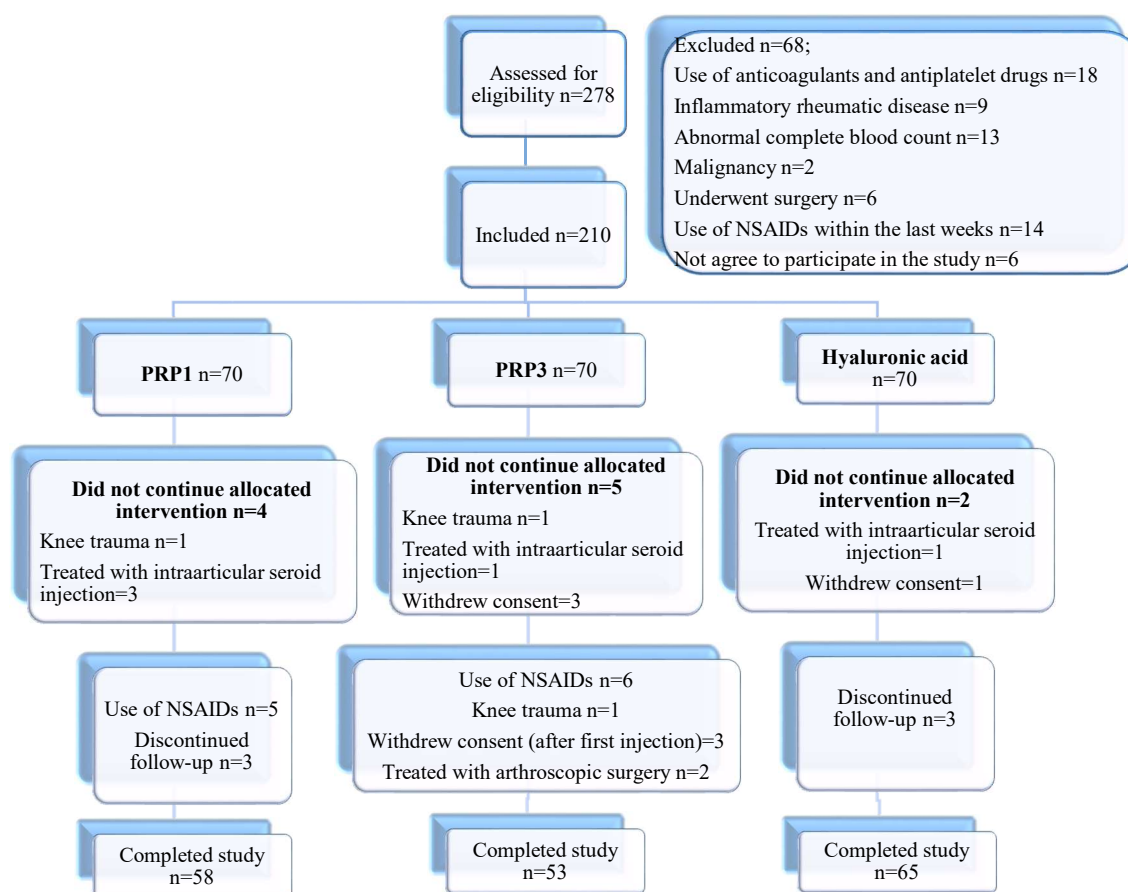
Assessed for eligibility n=278

Excluded n=68;
Use of anticoagulants and antiplatelet drugs n=18
Inflammatory rheumatic disease n=9
Abnormal complete blood count n=13
Malignancy n=2
Underwent surgery n=6
Use of NSAIDs within the last weeks n=14
Not agree to participate in the study n=6

Included n=210

PRP1 n=70

PRP3 n=70

Hyaluronic acid n=70

Did not continue allocated intervention n=4
Knee trauma n=1
Treated with intraarticular seroid injection=3

Did not continue allocated intervention n=5
Knee trauma n=1
Treated with intraarticular seroid injection=1
Withdrew consent=3

Did not continue allocated intervention n=2
Treated with intraarticular seroid injection=1
Withdrew consent=1

Use of NSAIDs n=5
Discontinued follow-up n=3

Use of NSAIDs n=6
Knee trauma n=1
Withdrew consent (after first injection)=3
Treated with arthroscopic surgery n=2

Discontinued follow-up n=3

Completed study n=58

Completed study n=53

Completed study n=65